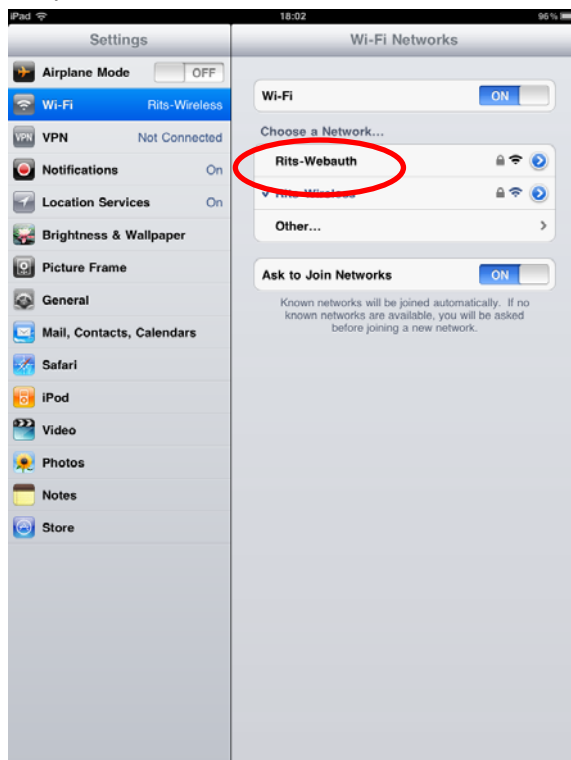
iPad
18:02
96 %

Settings

Airplane Mode OFF
Wi-Fi Rits-Wireless
VPN Not Connected
Notifications On
Location Services On
Brightness & Wallpaper
Picture Frame
General
Mail, Contacts, Calendars
Safari
iPod
Video
Photos
Notes
Store

Wi-Fi Networks

Wi-Fi ON

Choose a Network...
Rits-Webauth
✓ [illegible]
Other...

Ask to Join Networks ON

Known networks will be joined automatically. If no known networks are available, you will be asked before joining a new network.